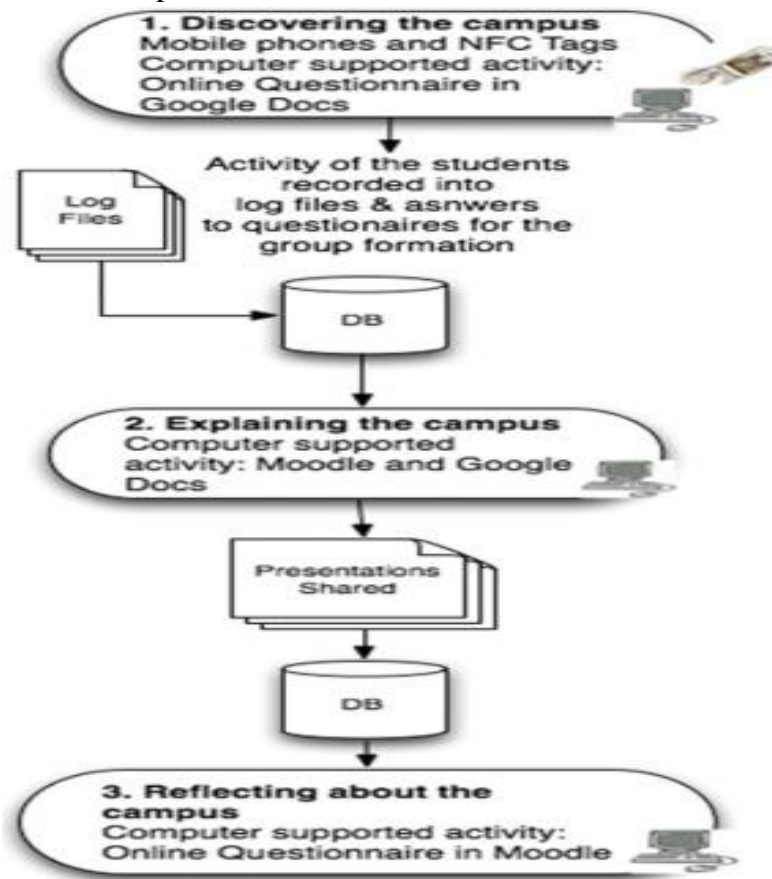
1. Discovering the campus
Mobile phones and NFC Tags
Computer supported activity: Online Questionnaire in Google Docs

Activity of the students recorded into log files & asnwers to questionaires for the group formation

Log Files

DB

2. Explaining the campus
Computer supported activity: Moodle and Google Docs

Presentations Shared

DB

3. Reflecting about the campus
Computer supported activity: Online Questionnaire in Moodle